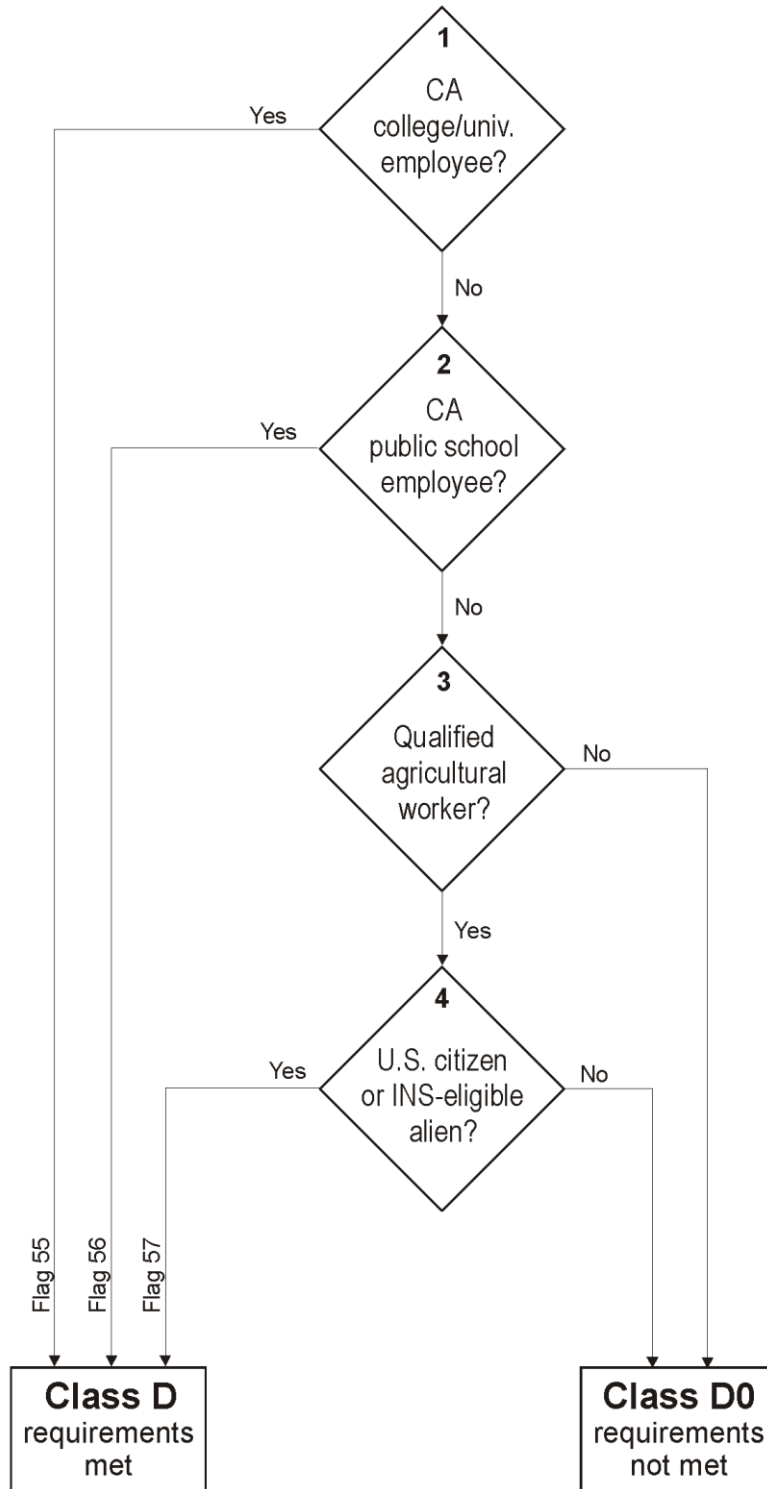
1
CA college/univ. employee?

Yes

No

2
CA public school employee?

Yes

No

3
Qualified agricultural worker?

No

Yes

4
U.S. citizen or INS-eligible alien?

Yes

No

Flag 55

Flag 56

Flag 57

**Class D**
requirements met

**Class D0**
requirements not met